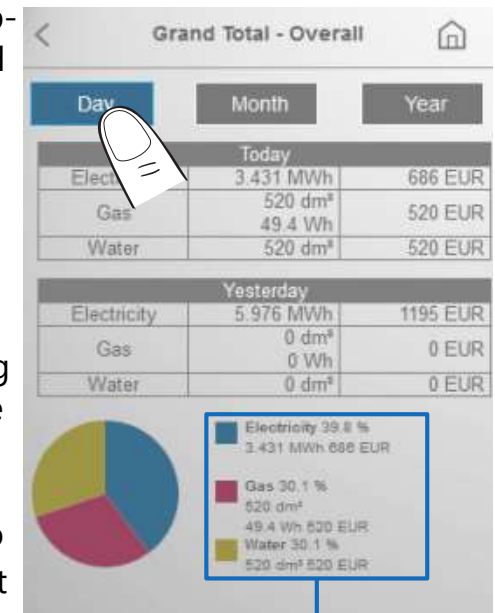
o-
l

g
e

o
t

Grand Total - Overall

Day

Month

Year

| Today | | |
|---|---|---|
| Elect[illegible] | 3.431 MWh | 686 EUR |
| Gas | 520 dm³ 49.4 Wh | 520 EUR |
| Water | 520 dm³ | 520 EUR |

| Yesterday | | |
|---|---|---|
| Electricity | 5.976 MWh | 1195 EUR |
| Gas | 0 dm³ 0 Wh | 0 EUR |
| Water | 0 dm³ | 0 EUR |

Electricity 39.8 %
3.431 MWh 686 EUR

Gas 30.1 %
520 dm³
49.4 Wh 520 EUR

Water 30.1 %
520 dm³ 520 EUR